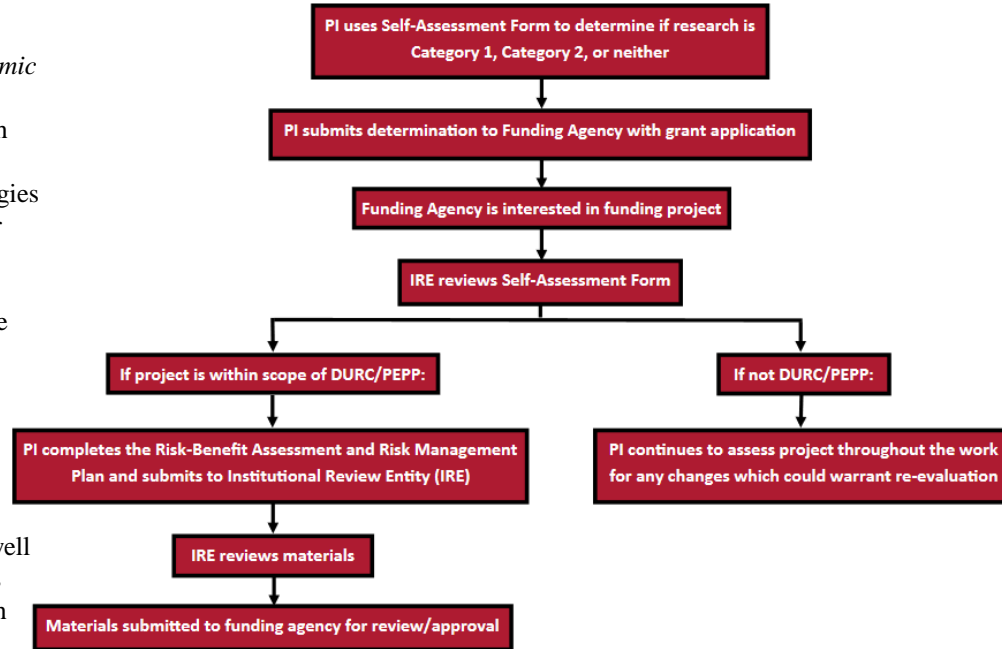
mic

n

gies

e

well

n

PI uses Self-Assessment Form to determine if research is Category 1, Category 2, or neither

PI submits determination to Funding Agency with grant application

Funding Agency is interested in funding project

IRE reviews Self-Assessment Form

If project is within scope of DURC/PEPP:

PI completes the Risk-Benefit Assessment and Risk Management Plan and submits to Institutional Review Entity (IRE)

IRE reviews materials

Materials submitted to funding agency for review/approval

If not DURC/PEPP:

PI continues to assess project throughout the work for any changes which could warrant re-evaluation